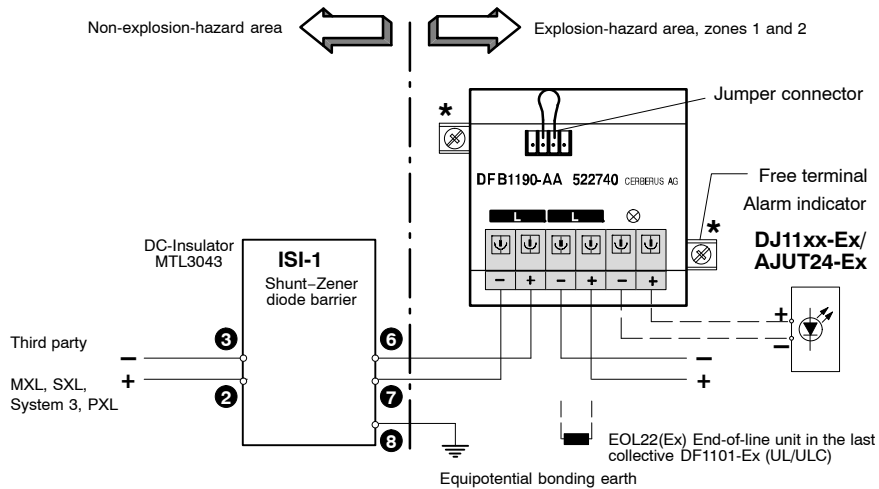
Non-explosion-hazard area

Explosion-hazard area, zones 1 and 2

*

Jumper connector

DFB1190-AA 522740 CERBERUS AG

Free terminal

Alarm indicator

L L

*

DJ11xx-Ex/ AJUT24-Ex

DC-Insulator MTL3043

ISI-1

Shunt–Zener diode barrier

– + – + – +

Third party

–

3

6

+

–

MXL, SXL, System 3, PXL

+

2

7

–

+

8

EOL22(Ex) End-of-line unit in the last collective DF1101-Ex (UL/ULC)

Equipotential bonding earth